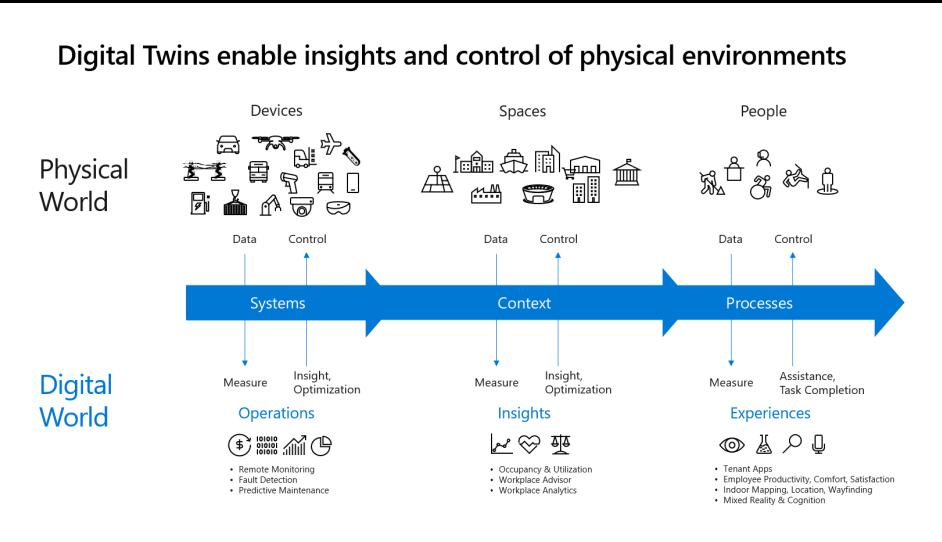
Digital Twins enable insights and control of physical environments

Devices

Spaces

People

Physical World

Data

Control

Data

Control

Data

Control

Systems

Context

Processes

Digital World

Measure

Insight, Optimization

Measure

Insight, Optimization

Measure

Assistance, Task Completion

Operations

Insights

Experiences

- Remote Monitoring
- Fault Detection
- Predictive Maintenance

- Occupancy & Utilization
- Workplace Advisor
- Workplace Analytics

- Tenant Apps
- Employee Productivity, Comfort, Satisfaction
- Indoor Mapping, Location, Wayfinding
- Mixed Reality & Cognition